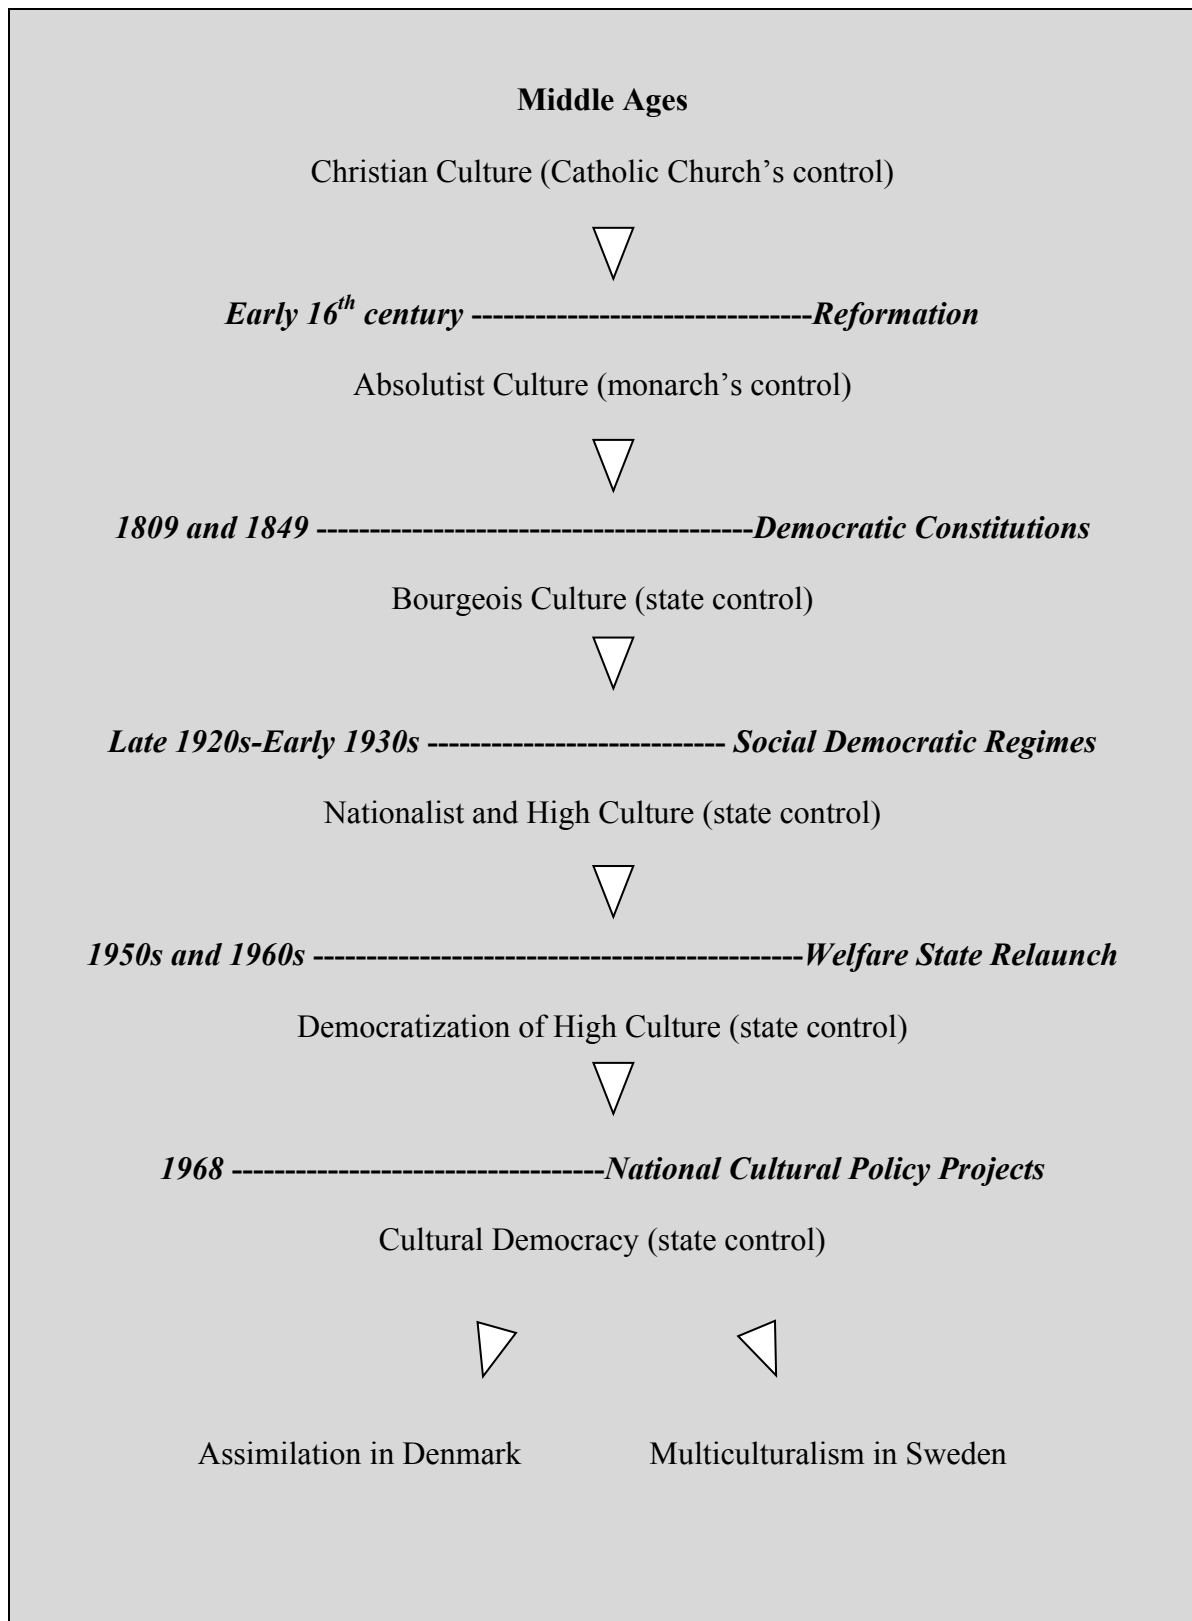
**Middle Ages**

Christian Culture (Catholic Church's control)

***Early 16$^{th}$ century --------------------------------Reformation***

Absolutist Culture (monarch's control)

***1809 and 1849 -----------------------------------------Democratic Constitutions***

Bourgeois Culture (state control)

***Late 1920s-Early 1930s --------------------------- Social Democratic Regimes***

Nationalist and High Culture (state control)

***1950s and 1960s ---------------------------------------------Welfare State Relaunch***

Democratization of High Culture (state control)

***1968 ----------------------------------National Cultural Policy Projects***

Cultural Democracy (state control)

Assimilation in Denmark

Multiculturalism in Sweden